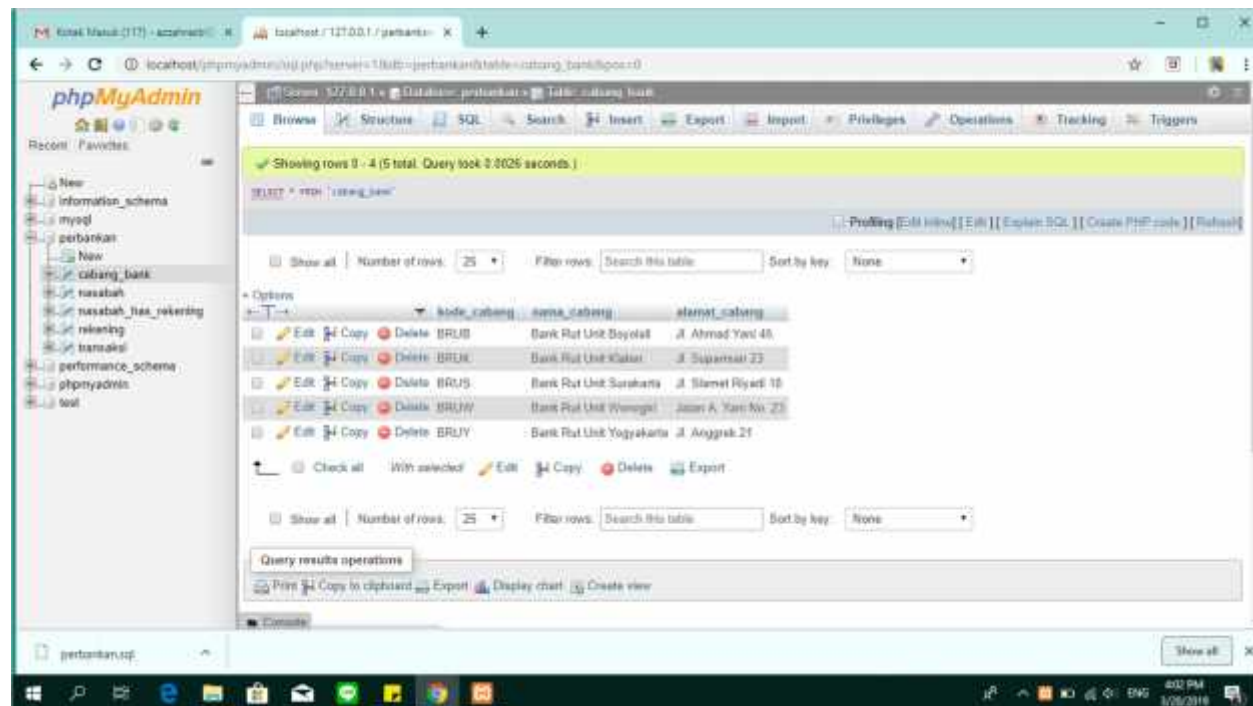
M Kotak Masuk (117) - azzahrasi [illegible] × localhost / 127.0.0.1 / perbankan × +

localhost/phpmyadmin/sql.php?server=1&db=perbankan&table=cabang_bank&pos=0

phpMyAdmin

Recent Favorites

New
information_schema
mysql
perbankan
New
cabang_bank
nasabah
nasabah_has_rekening
rekening
transaksi
performance_schema
phpmyadmin
test

Server: 127.0.0.1 » Database: perbankan » Table: cabang_bank

Browse Structure SQL Search Insert Export Import Privileges Operations Tracking Triggers

Showing rows 0 - 4 (5 total, Query took 0.0026 seconds.)

SELECT * FROM `cabang_bank`

Profiling [Edit inline] [ Edit ] [ Explain SQL ] [ Create PHP code ] [ Refresh]

Show all | Number of rows: 25 Filter rows: Search this table Sort by key: None

+ Options

| | kode_cabang | nama_cabang | alamat_cabang |
|---|---|---|---|
| Edit Copy Delete | BRUB | Bank Rut Unit Boyolali | Jl. Ahmad Yani 45 |
| Edit Copy Delete | BRUK | Bank Rut Unit Klaten | Jl. Suparman 23 |
| Edit Copy Delete | BRUS | Bank Rut Unit Surakarta | Jl. Slamet Riyadi 18 |
| Edit Copy Delete | BRUW | Bank Rut Unit Wonogiri | Jalan A. Yani No. 23 |
| Edit Copy Delete | BRUY | Bank Rut Unit Yogyakarta | Jl. Anggrek 21 |

Check all With selected: Edit Copy Delete Export

Show all | Number of rows: 25 Filter rows: Search this table Sort by key: None

Query results operations

Print Copy to clipboard Export Display chart Create view

Console

perbankan.sql

Show all

ENG 4:02 PM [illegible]